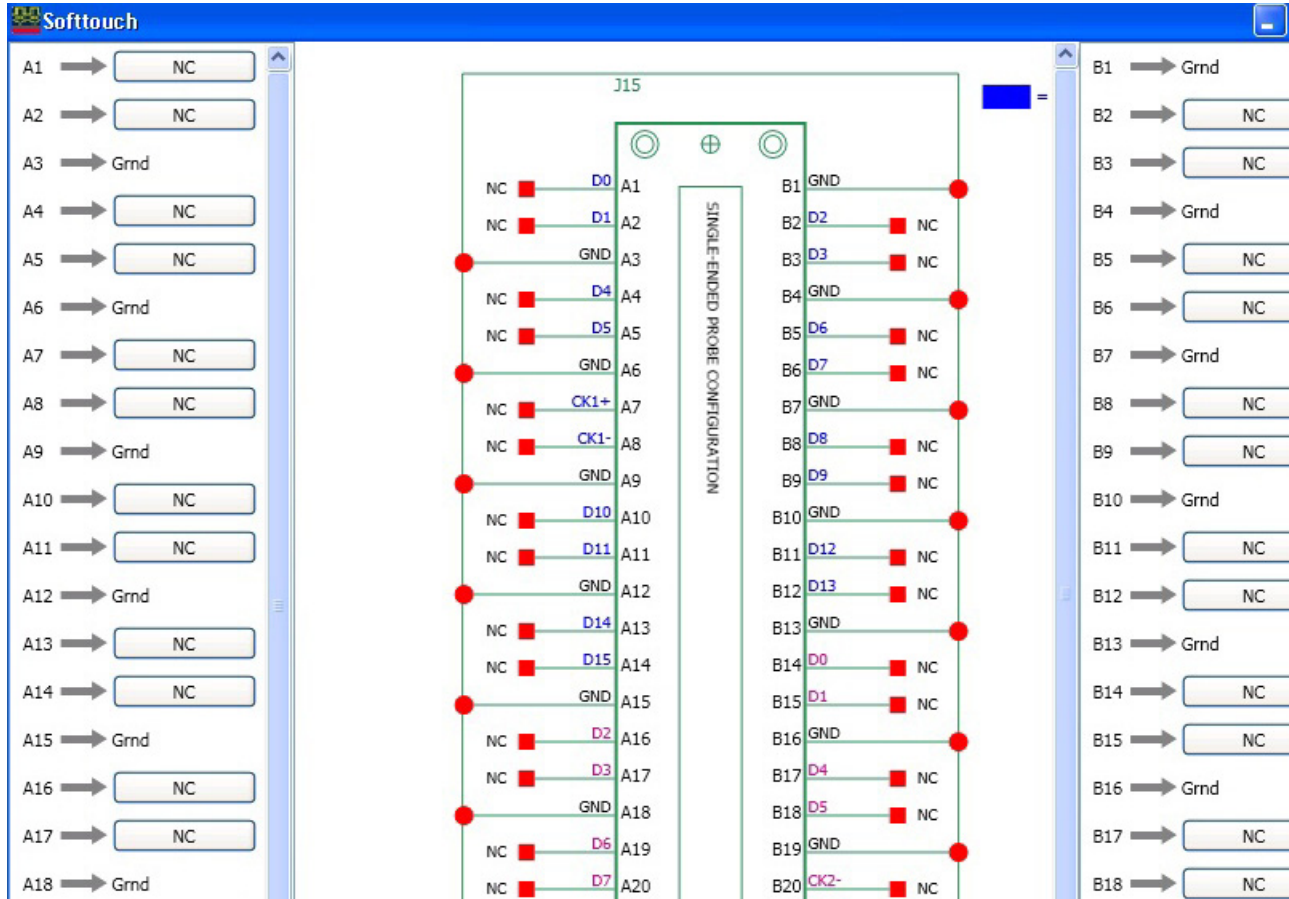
Softtouch

A1 NC
A2 NC
A3 Grnd
A4 NC
A5 NC
A6 Grnd
A7 NC
A8 NC
A9 Grnd
A10 NC
A11 NC
A12 Grnd
A13 NC
A14 NC
A15 Grnd
A16 NC
A17 NC
A18 Grnd

J15

=

SINGLE-ENDED PROBE CONFIGURATION

NC D0 A1
NC D1 A2
GND A3
NC D4 A4
NC D5 A5
GND A6
NC CK1+ A7
NC CK1- A8
GND A9
NC D10 A10
NC D11 A11
GND A12
NC D14 A13
NC D15 A14
GND A15
NC D2 A16
NC D3 A17
GND A18
NC D6 A19
NC D7 A20

B1 GND
B2 D2 NC
B3 D3 NC
B4 GND
B5 D6 NC
B6 D7 NC
B7 GND
B8 D8 NC
B9 D9 NC
B10 GND
B11 D12 NC
B12 D13 NC
B13 GND
B14 D0 NC
B15 D1 NC
B16 GND
B17 D4 NC
B18 D5 NC
B19 GND
B20 CK2- NC

B1 Grnd
B2 NC
B3 NC
B4 Grnd
B5 NC
B6 NC
B7 Grnd
B8 NC
B9 NC
B10 Grnd
B11 NC
B12 NC
B13 Grnd
B14 NC
B15 NC
B16 Grnd
B17 NC
B18 NC